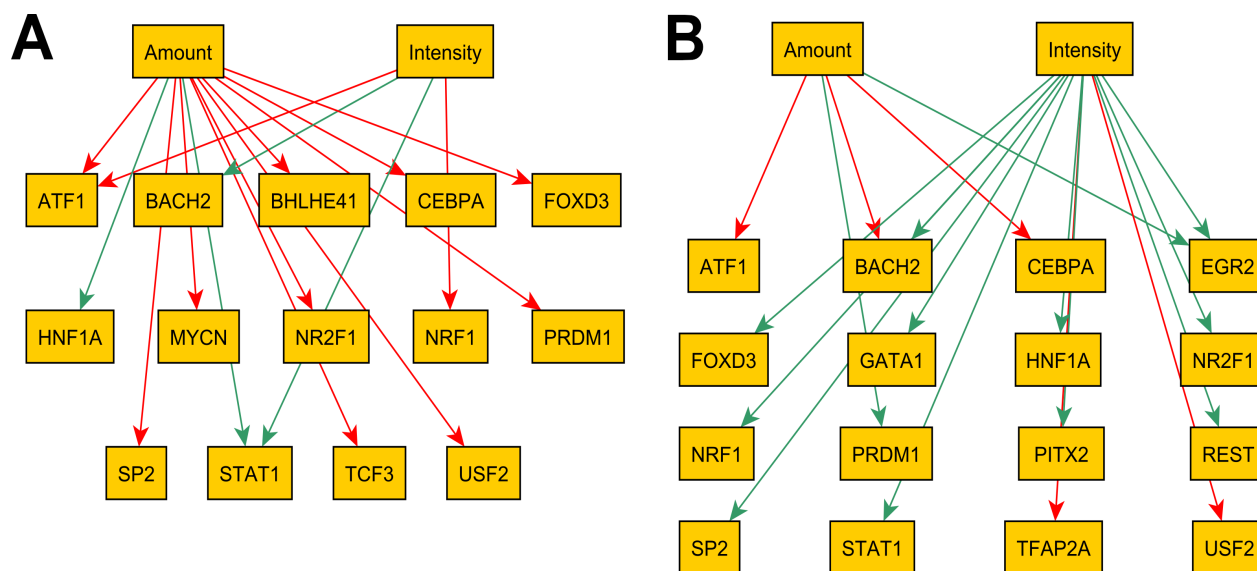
A

Amount
Intensity
ATF1
BACH2
BHLHE41
CEBPA
FOXD3
HNF1A
MYCN
NR2F1
NRF1
PRDM1
SP2
STAT1
TCF3
USF2

B

Amount
Intensity
ATF1
BACH2
CEBPA
EGR2
FOXD3
GATA1
HNF1A
NR2F1
NRF1
PRDM1
PITX2
REST
SP2
STAT1
TFAP2A
USF2